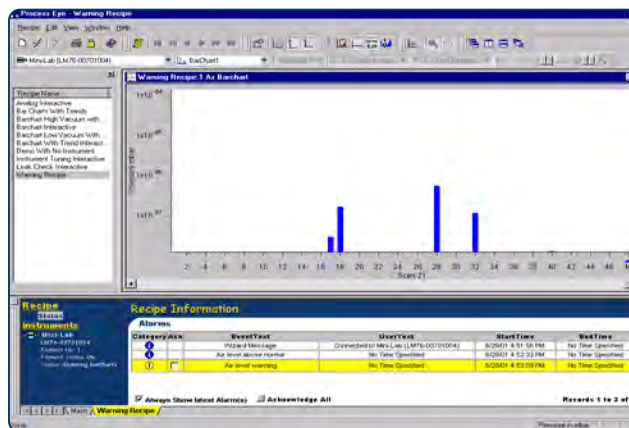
Process Eye - Warning Recipe

Recipe Edit View Window Help

Mini-Lab (LM76-00701004) BarChart1

Recipe Name
Analog Interactive
Bar Chart With Trends
Barchart High Vacuum with...
Barchart Interactive
Barchart Low Vacuum With...
Barchart With Trend Interact...
Demo With No Instrument
Instrument Tuning Interactive
Leak Check Interactive
Warning Recipe

Warning Recipe:1 As Barchart

1x10⁻⁴
1x10⁻⁵
1x10⁻⁶
1x10⁻⁷

2 4 6 8 10 12 14 16 18 20 22 24 26 28 30 32 34 36 38 40 42 44 46
Scan 21

Recipe
Status
Instruments
Mini-Lab
LM76-00701004
Filament No: 1
Filament Status: On
Status: Running barChart1

Recipe Information

Alarms

| Category | Ack | EventText | UserText | StartTime | EndTime |
|---|---|---|---|---|---|
| i | | Wizard Message | Connected to Mini-Lab (LM76-00701004) | 6/29/01 4:51:56 PM | No Time Specified |
| i | | Air level above normal | No Time Specified | 6/29/01 4:52:33 PM | No Time Specified |
| ! | | Air level warning | No Time Specified | 6/29/01 4:53:09 PM | No Time Specified |

Always Show latest Alarm(s) Acknowledge All Records 1 to 3 of

Main Warning Recipe